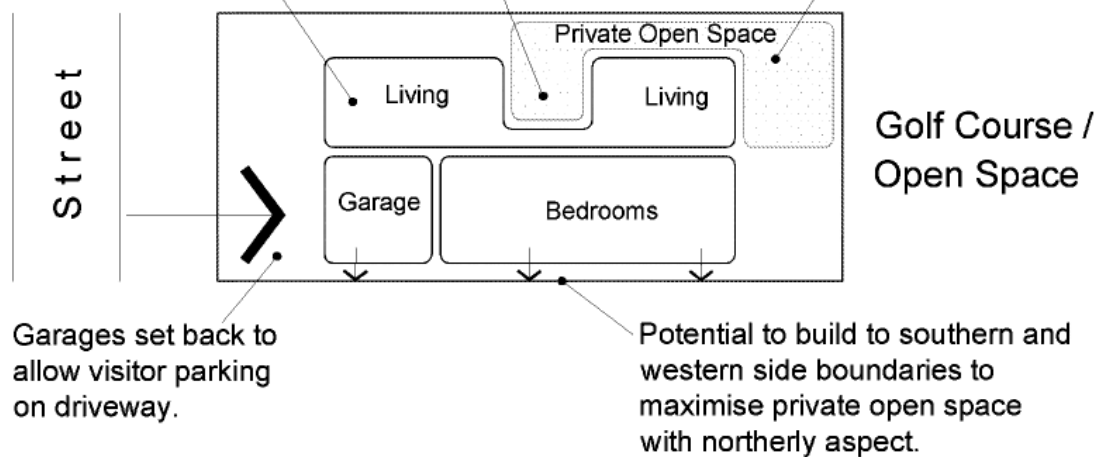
Street

Private Open Space

Living

Living

Golf Course / Open Space

Garage

Bedrooms

Garages set back to allow visitor parking on driveway.

Potential to build to southern and western side boundaries to maximise private open space with northerly aspect.